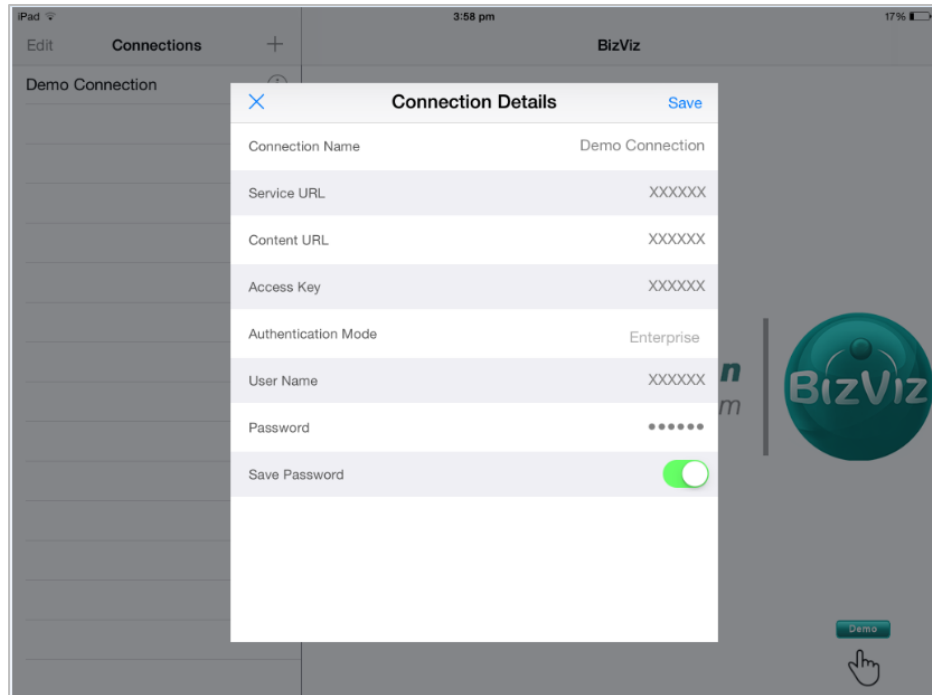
iPad
3:58 pm
17%
Edit
Connections
+
BizViz
Demo Connection
Connection Details
Save
Connection Name
Demo Connection
Service URL
XXXXXX
Content URL
XXXXXX
Access Key
XXXXXX
Authentication Mode
Enterprise
User Name
XXXXXX
Password
••••••
Save Password
n
m
BIZVIZ
Demo